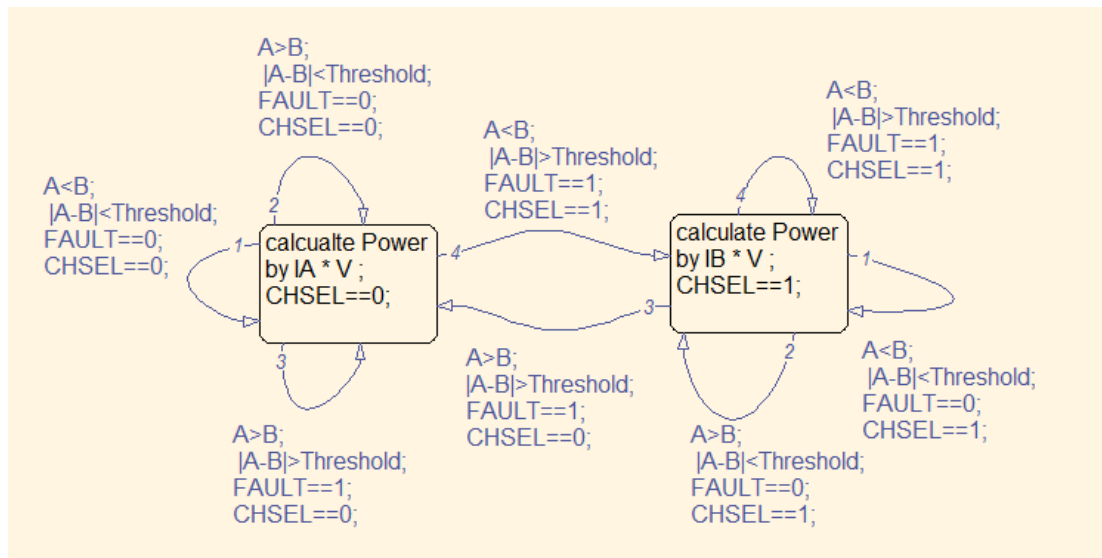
A>B;
|A-B|<Threshold;
FAULT==0;
CHSEL==0;

A<B;
|A-B|>Threshold;
FAULT==1;
CHSEL==1;

A<B;
|A-B|>Threshold;
FAULT==1;
CHSEL==1;

A<B;
|A-B|<Threshold;
FAULT==0;
CHSEL==0;

2

1

calcualte Power
by IA * V ;
CHSEL==0;

4

4

calculate Power
by IB * V ;
CHSEL==1;

1

3

3

2

A>B;
|A-B|>Threshold;
FAULT==1;
CHSEL==0;

A<B;
|A-B|<Threshold;
FAULT==0;
CHSEL==1;

A>B;
|A-B|>Threshold;
FAULT==1;
CHSEL==0;

A>B;
|A-B|<Threshold;
FAULT==0;
CHSEL==1;